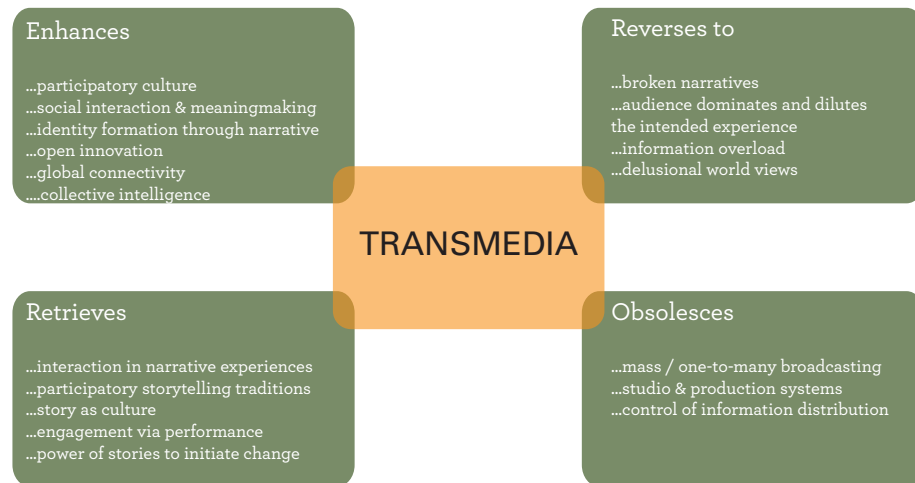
Enhances

...participatory culture
...social interaction & meaningmaking
...identity formation through narrative
...open innovation
...global connectivity
....collective intelligence

Reverses to

...broken narratives
...audience dominates and dilutes the intended experience
...information overload
...delusional world views

TRANSMEDIA

Retrieves

...interaction in narrative experiences
...participatory storytelling traditions
...story as culture
...engagement via performance
...power of stories to initiate change

Obsolesces

...mass / one-to-many broadcasting
...studio & production systems
...control of information distribution